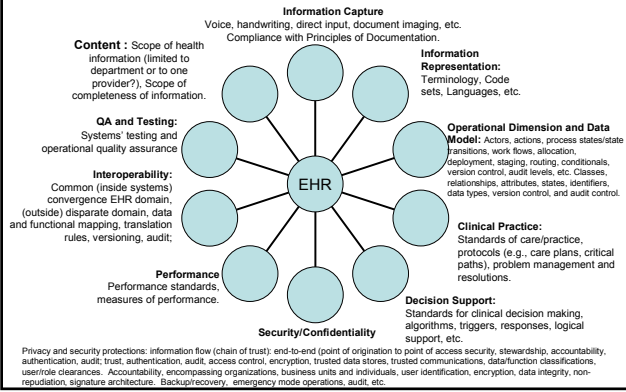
Information Capture
Voice, handwriting, direct input, document imaging, etc. Compliance with Principles of Documentation.

Content : Scope of health information (limited to department or to one provider?), Scope of completeness of information.

Information Representation: Terminology, Code sets, Languages, etc.

QA and Testing: Systems' testing and operational quality assurance

Operational Dimension and Data Model: Actors, actions, process states/state transitions, work flows, allocation, deployment, staging, routing, conditionals, version control, audit levels, etc. Classes, relationships, attributes, states, identifiers, data types, version control, and audit control.

Interoperability: Common (inside systems) convergence EHR domain, (outside) disparate domain, data and functional mapping, translation rules, versioning, audit;

EHR

Clinical Practice: Standards of care/practice, protocols (e.g., care plans, critical paths), problem management and resolutions.

Performance
Performance standards, measures of performance.

Decision Support:
Standards for clinical decision making, algorithms, triggers, responses, logical support, etc.

Security/Confidentiality

Privacy and security protections: information flow (chain of trust): end-to-end (point of origination to point of access security, stewardship, accountability, authentication, audit; trust, authentication, audit, access control, encryption, trusted data stores, trusted communications, data/function classifications, user/role clearances. Accountability, encompassing organizations, business units and individuals, user identification, encryption, data integrity, non-repudiation, signature architecture. Backup/recovery, emergency mode operations, audit, etc.